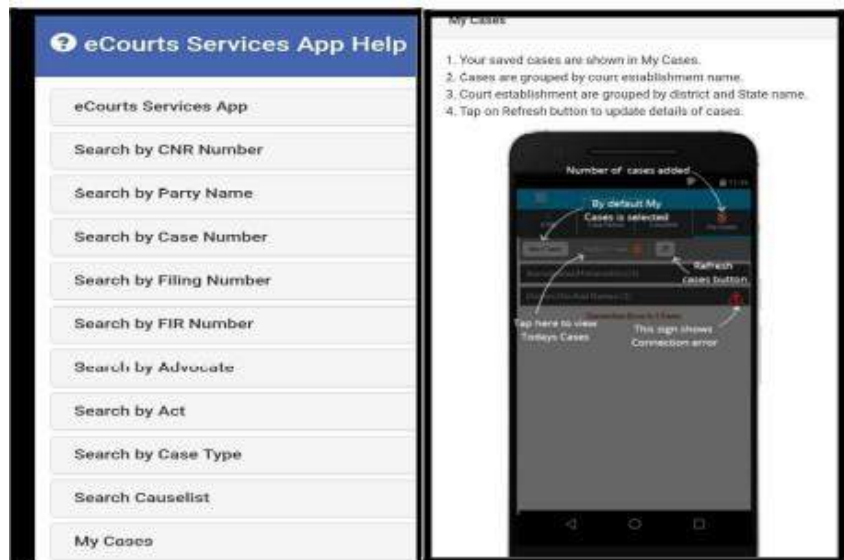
eCourts Services App Help

eCourts Services App

Search by CNR Number

Search by Party Name

Search by Case Number

Search by Filing Number

Search by FIR Number

Search by Advocate

Search by Act

Search by Case Type

Search Causelist

My Cases

My Cases

1. Your saved cases are shown in My Cases.
2. Cases are grouped by court establishment name.
3. Court establishment are grouped by district and State name.
4. Tap on Refresh button to update details of cases.

Number of cases added

By default My Cases is selected

Refresh cases button

Tap here to view Todays Cases

This sign shows Connection error